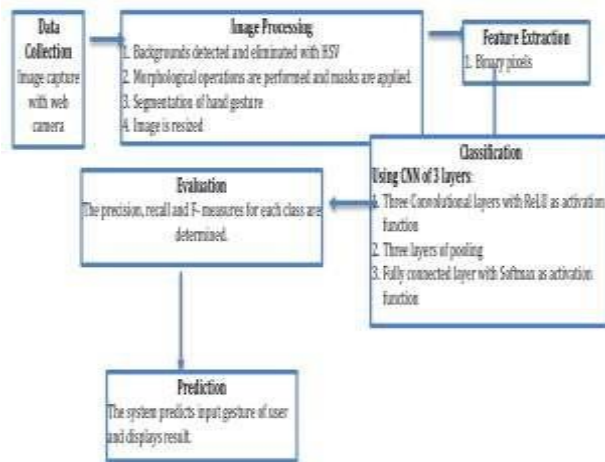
Data Collection
Image capture with web camera

Image Processing
1. Backgrounds detected and eliminated with HSV
2. Morphological operations are performed and masks are applied.
3. Segmentation of hand gesture
4. Image is resized

Feature Extraction
1. Binary pixels

Classification
Using CNN of 3 layers:
1. Three Convolutional layers with ReLU as activation function
2. Three layers of pooling
3. Fully connected layer with Softmax as activation function

Evaluation
The precision, recall and F-measures for each class are determined.

Prediction
The system predicts input gesture of user and displays result.